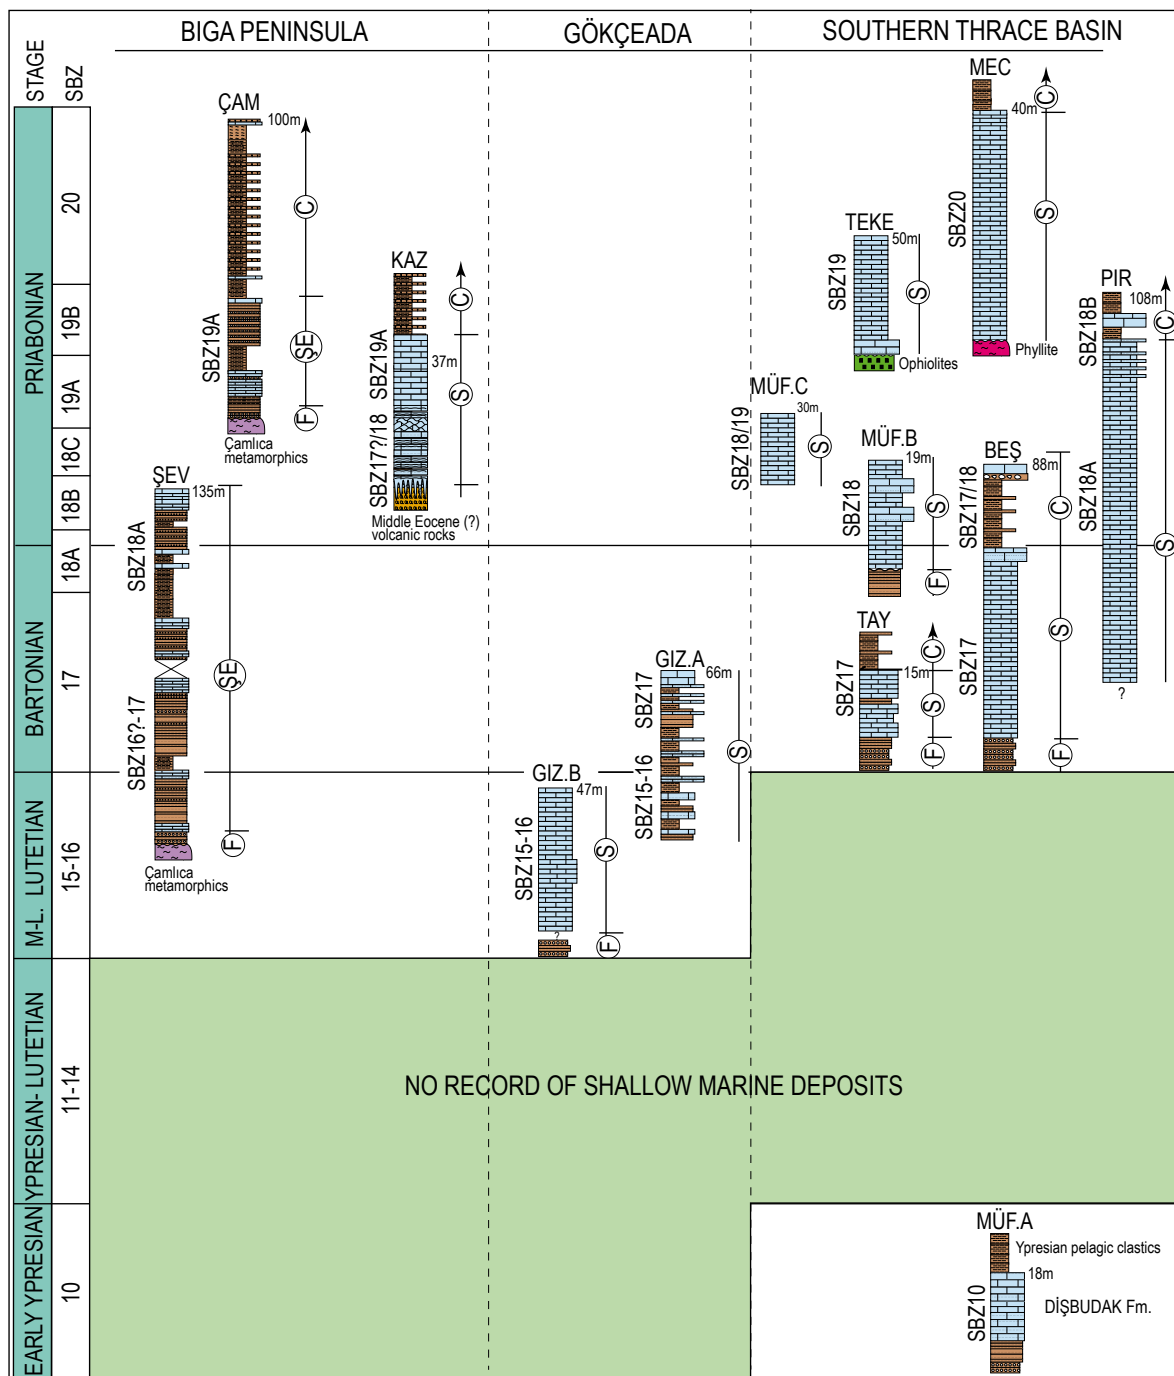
STAGE
SBZ
BIGA PENINSULA
GÖKÇEADA
SOUTHERN THRACE BASIN

PRIABONIAN
20
19B
19A
18C
18B
18A
BARTONIAN
17
M-L. LUTETIAN
15-16
YPRESIAN- LUTETIAN
11-14
EARLY YPRESIAN
10

ÇAM
100m
C
ŞE
F
SBZ19A
Çamlıca metamorphics

KAZ
C
37m
S
SBZ19A
SBZ17?/18
Middle Eocene (?) volcanic rocks

ŞEV
135m
SBZ18A
ŞE
SBZ16?-17
F
Çamlıca metamorphics

GIZ.B
47m
S
F
SBZ15-16
?

GIZ.A
66m
SBZ17
SBZ15-16
S

MEC
40m
C
S
SBZ20
Phyllite

TEKE
50m
S
SBZ19
Ophiolites

PIR
108m
C
SBZ18B
SBZ18A
S
?

MÜF.C
30m
S
SBZ18/19

MÜF.B
19m
S
F
SBZ18

BEŞ
88m
C
S
F
SBZ17/18
SBZ17

TAY
C
15m
S
F
SBZ17

NO RECORD OF SHALLOW MARINE DEPOSITS

MÜF.A
Ypresian pelagic clastics
18m
SBZ10
DİŞBUDAK Fm.